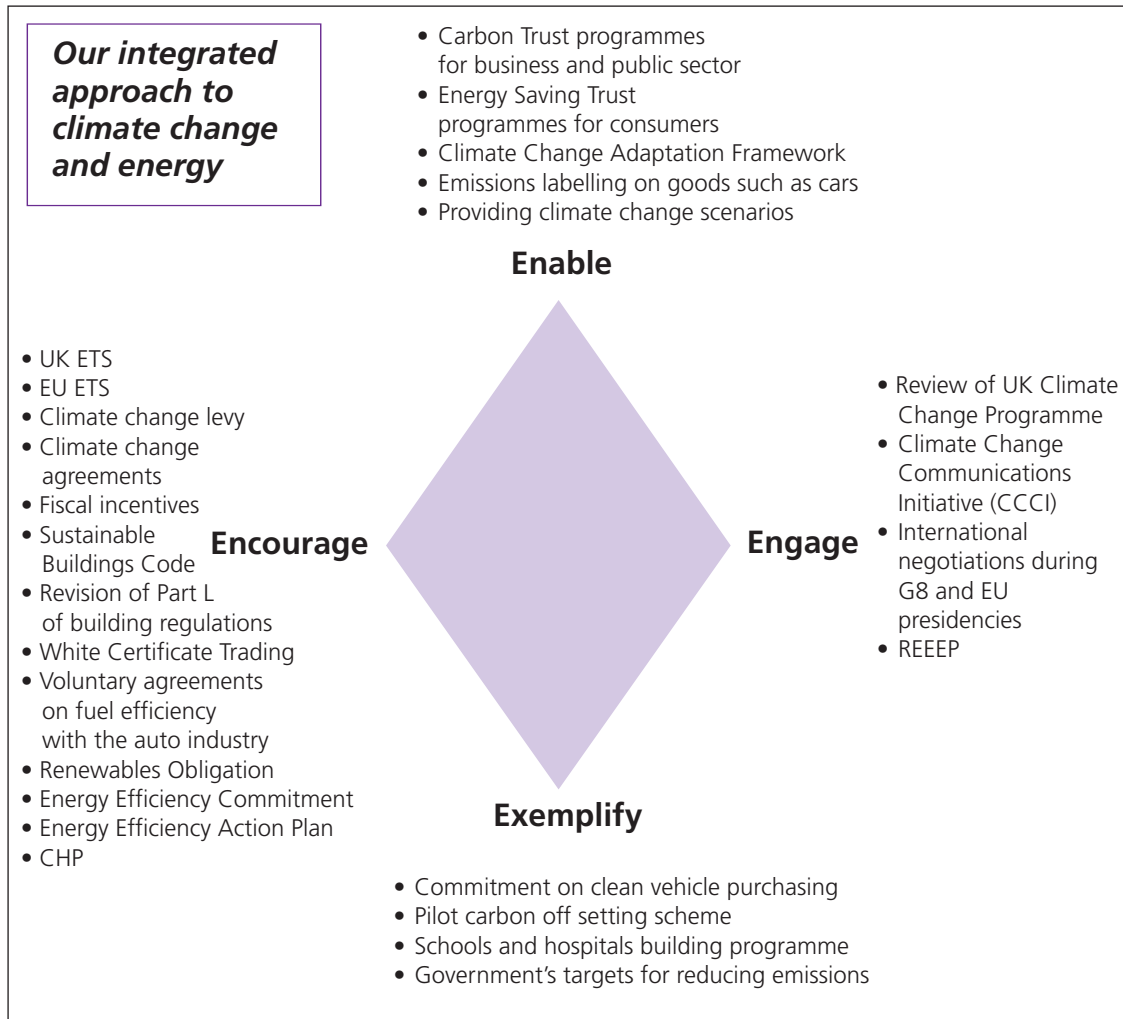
Our integrated approach to climate change and energy

• Carbon Trust programmes for business and public sector
• Energy Saving Trust programmes for consumers
• Climate Change Adaptation Framework
• Emissions labelling on goods such as cars
• Providing climate change scenarios

Enable

• UK ETS
• EU ETS
• Climate change levy
• Climate change agreements
• Fiscal incentives
• Sustainable Buildings Code
• Revision of Part L of building regulations
• White Certificate Trading
• Voluntary agreements on fuel efficiency with the auto industry
• Renewables Obligation
• Energy Efficiency Commitment
• Energy Efficiency Action Plan
• CHP

Encourage

Engage

• Review of UK Climate Change Programme
• Climate Change Communications Initiative (CCCI)
• International negotiations during G8 and EU presidencies
• REEEP

Exemplify

• Commitment on clean vehicle purchasing
• Pilot carbon off setting scheme
• Schools and hospitals building programme
• Government's targets for reducing emissions